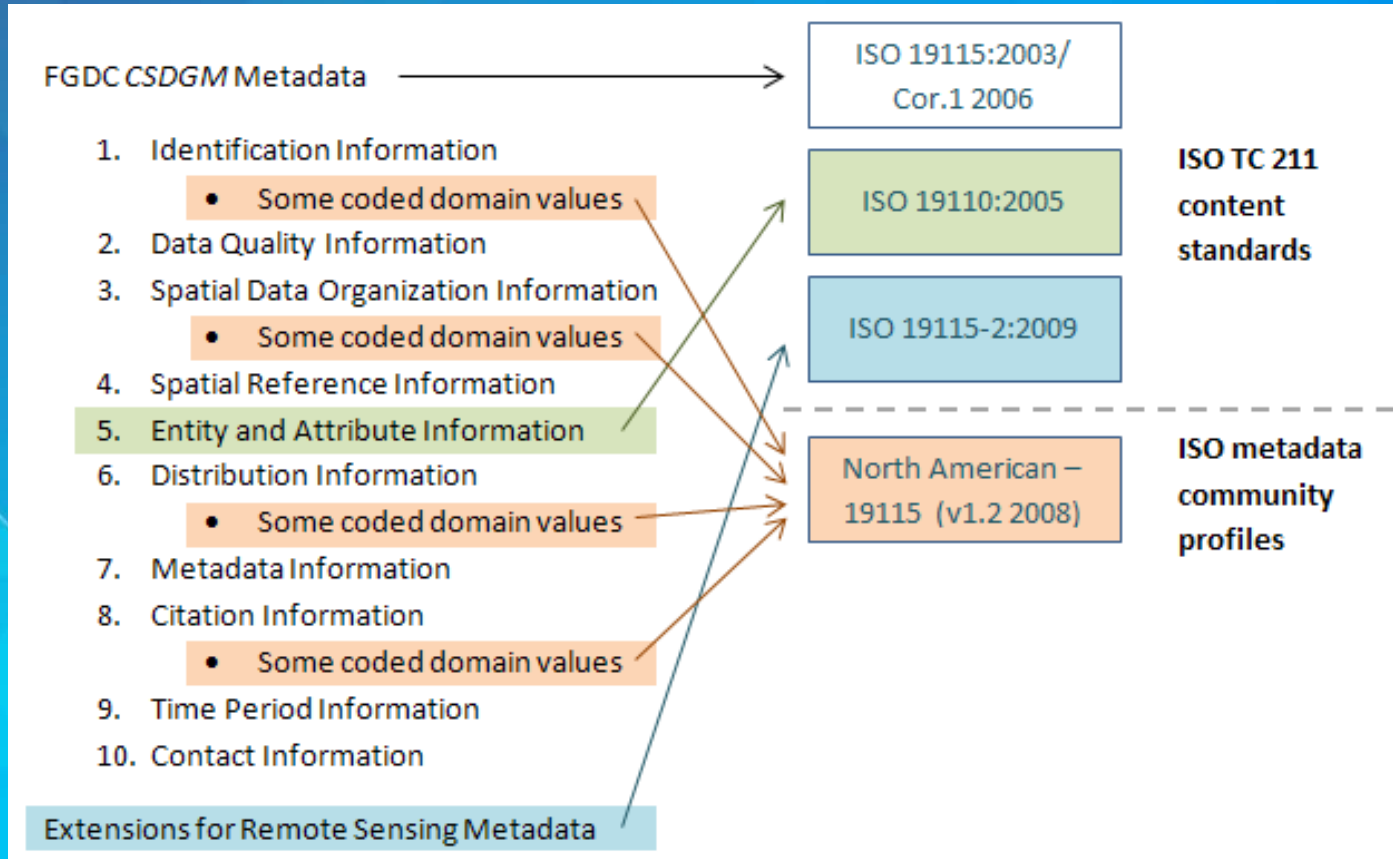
FGDC *CSDGM* Metadata

1. Identification Information
 • Some coded domain values
2. Data Quality Information
3. Spatial Data Organization Information
 • Some coded domain values
4. Spatial Reference Information
5. Entity and Attribute Information
6. Distribution Information
 • Some coded domain values
7. Metadata Information
8. Citation Information
 • Some coded domain values
9. Time Period Information
10. Contact Information

Extensions for Remote Sensing Metadata

ISO 19115:2003/ Cor.1 2006

ISO 19110:2005

ISO 19115-2:2009

ISO TC 211 content standards

North American – 19115 (v1.2 2008)

ISO metadata community profiles